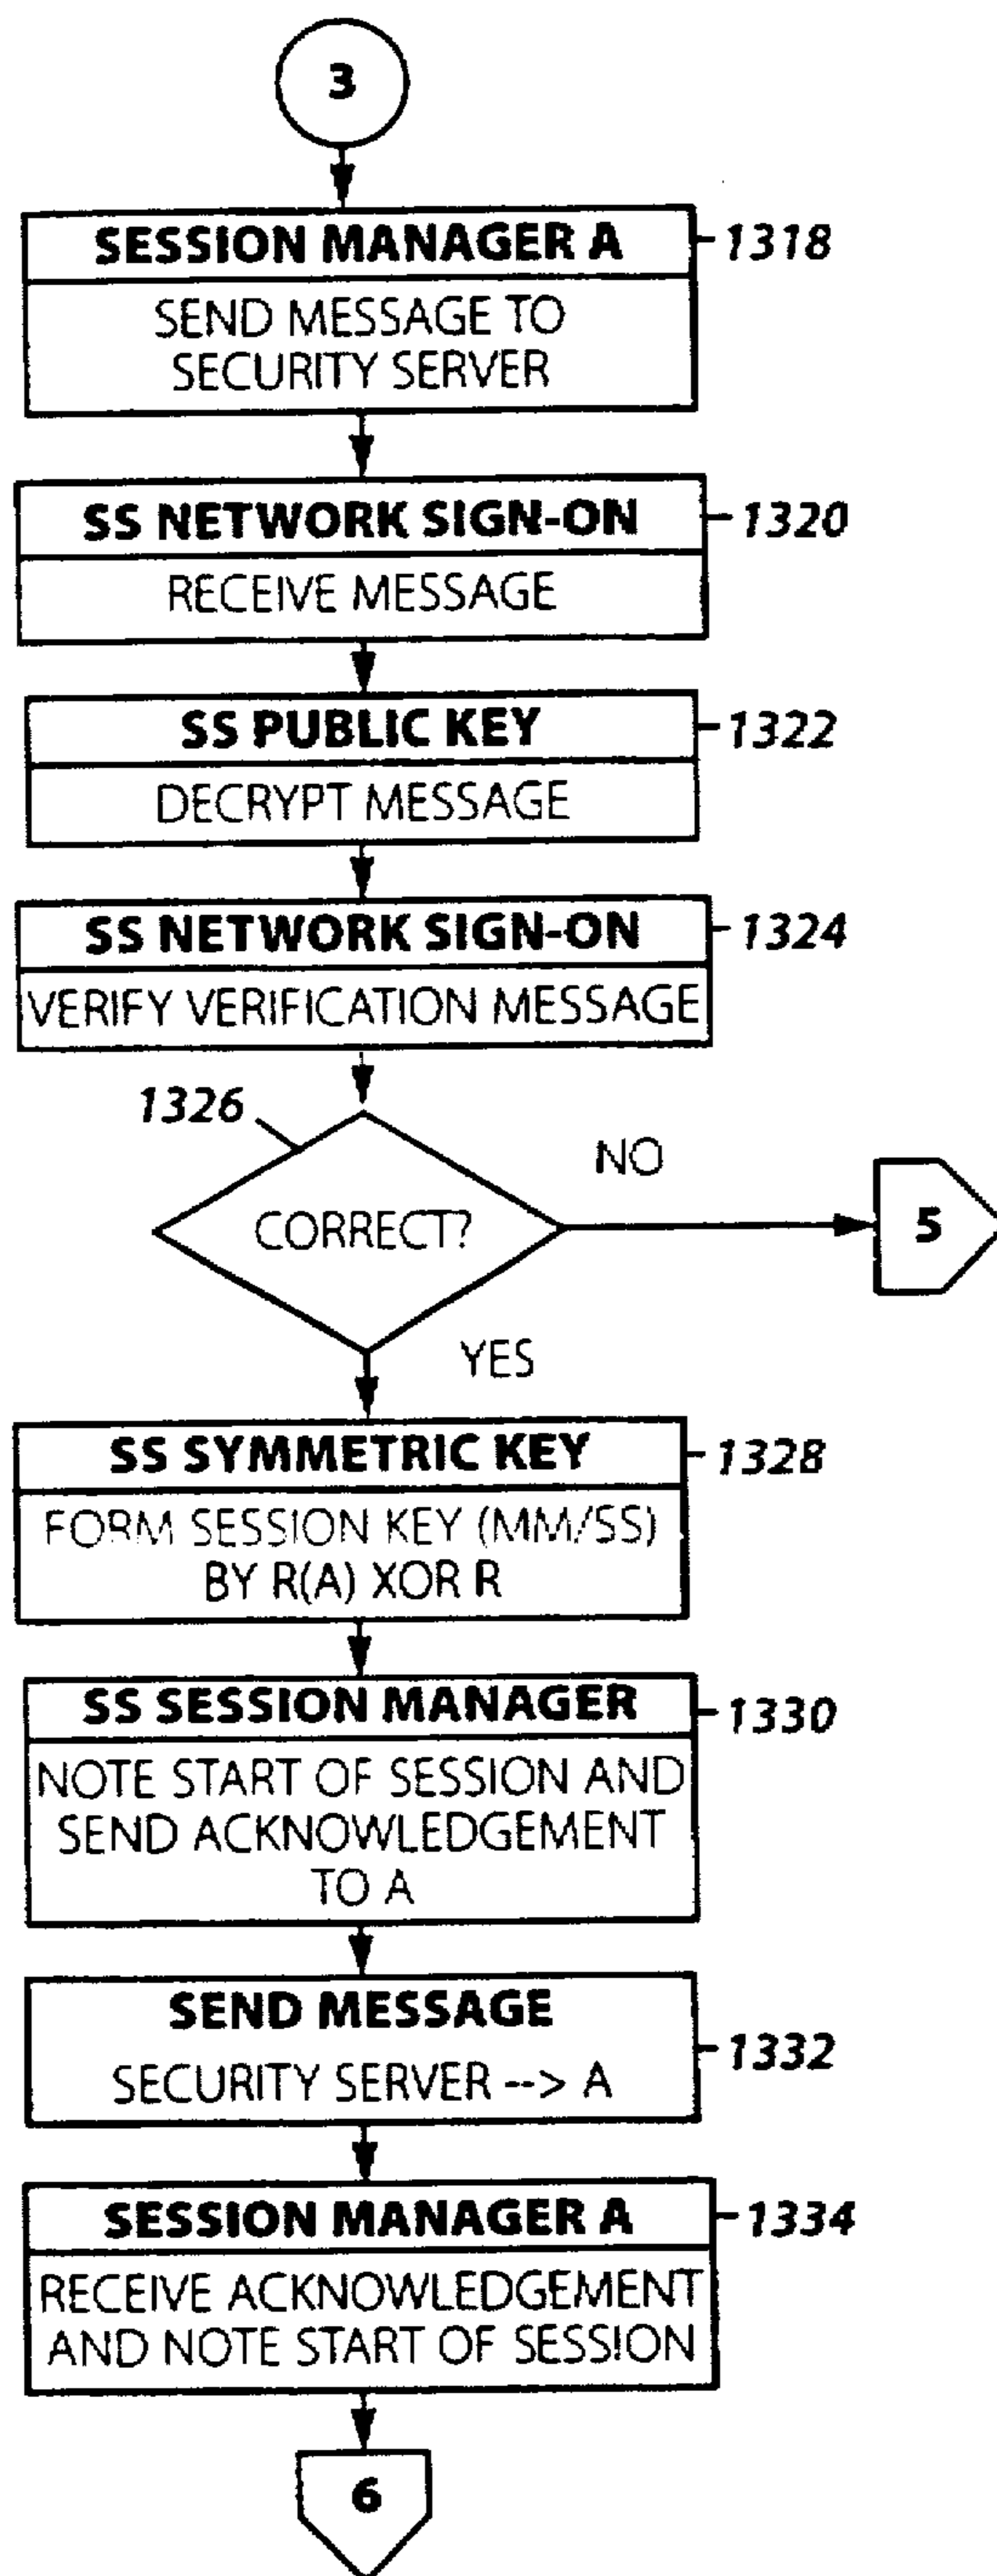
3

SESSION MANAGER A
SEND MESSAGE TO SECURITY SERVER
1318

SS NETWORK SIGN-ON
RECEIVE MESSAGE
1320

SS PUBLIC KEY
DECRYPT MESSAGE
1322

SS NETWORK SIGN-ON
VERIFY VERIFICATION MESSAGE
1324

1326
CORRECT?
NO
5
YES

SS SYMMETRIC KEY
FORM SESSION KEY (MM/SS) BY R(A) XOR R
1328

SS SESSION MANAGER
NOTE START OF SESSION AND SEND ACKNOWLEDGEMENT TO A
1330

SEND MESSAGE
SECURITY SERVER --> A
1332

SESSION MANAGER A
RECEIVE ACKNOWLEDGEMENT AND NOTE START OF SESSION
1334

6